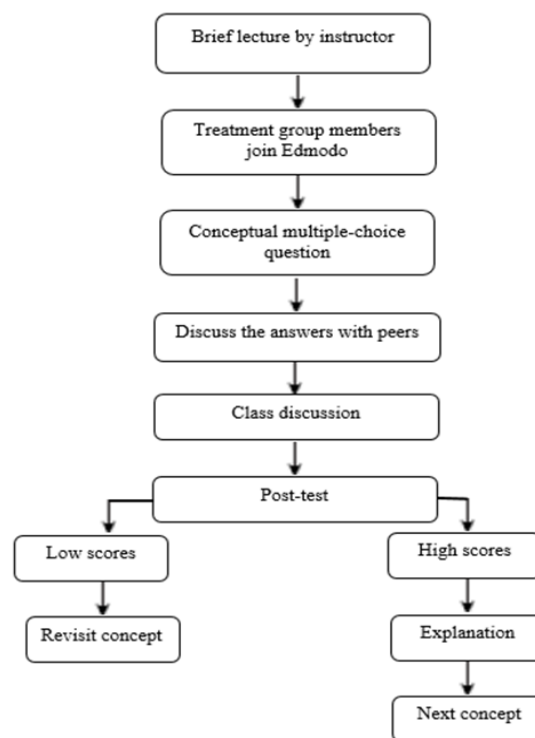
Brief lecture by instructor

Treatment group members join Edmodo

Conceptual multiple-choice question

Discuss the answers with peers

Class discussion

Post-test

Low scores

Revisit concept

High scores

Explanation

Next concept